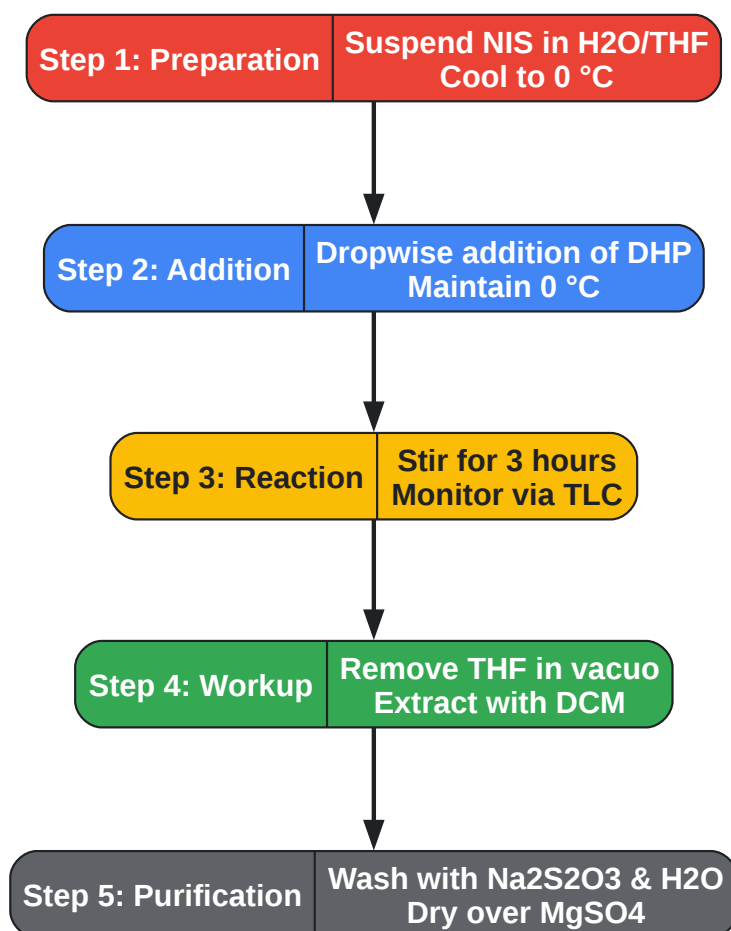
Step 1: Preparation | Suspend NIS in H2O/THF
Cool to 0 °C

Step 2: Addition | Dropwise addition of DHP
Maintain 0 °C

Step 3: Reaction | Stir for 3 hours
Monitor via TLC

Step 4: Workup | Remove THF in vacuo
Extract with DCM

Step 5: Purification | Wash with Na2S2O3 & H2O
Dry over MgSO4